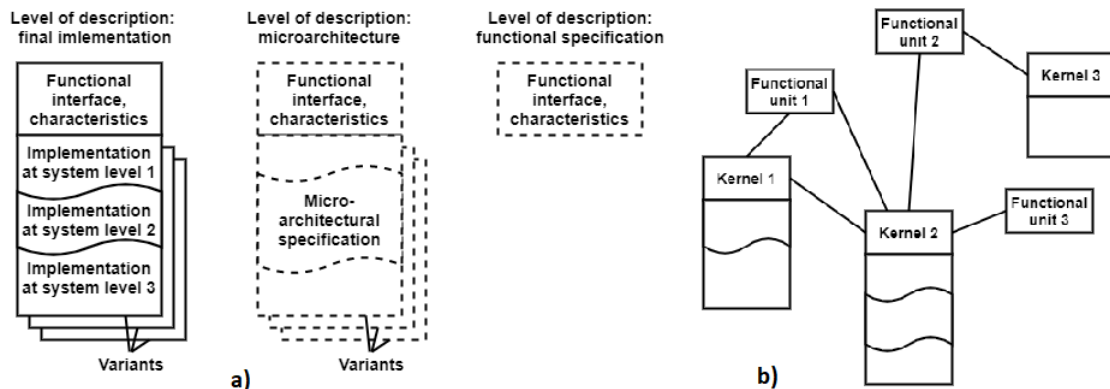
Level of description: final imlementation

Functional interface, characteristics

Implementation at system level 1

Implementation at system level 2

Implementation at system level 3

Variants

Level of description: microarchitecture

Functional interface, characteristics

Micro-architectural specification

Variants

Level of description: functional specification

Functional interface, characteristics

a)

Functional unit 1

Functional unit 2

Kernel 3

Kernel 1

Kernel 2

Functional unit 3

b)